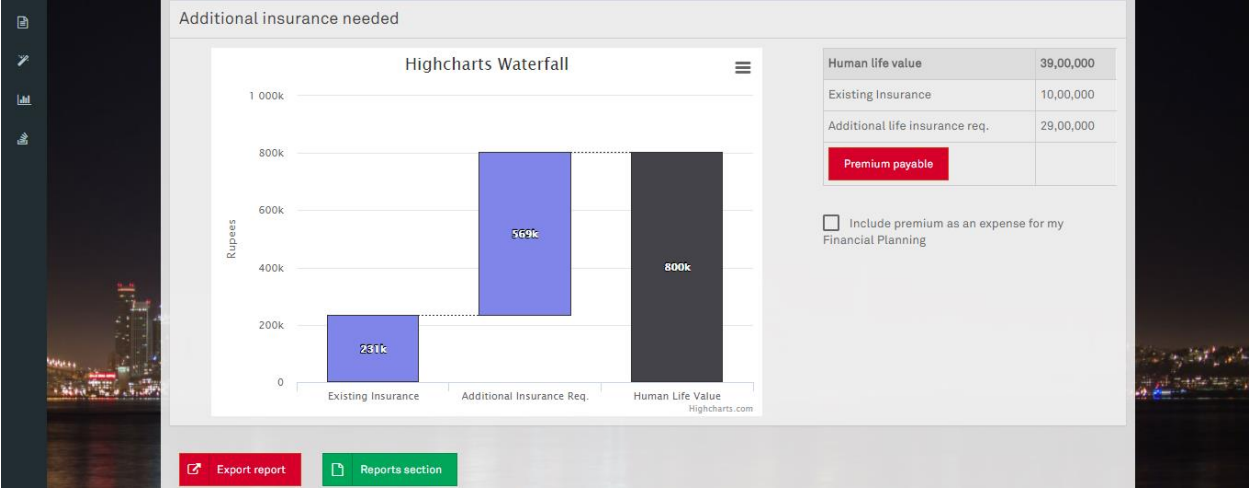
Additional insurance needed

Highcharts Waterfall

1 000k
800k
600k
400k
200k
0

Rupees

569k
800k
231k

Existing Insurance
Additional Insurance Req.
Human Life Value

Highcharts.com

| Human life value | 39,00,000 |
|---|---|
| Existing Insurance | 10,00,000 |
| Additional life insurance req. | 29,00,000 |
| Premium payable | |

Include premium as an expense for my Financial Planning

Export report

Reports section